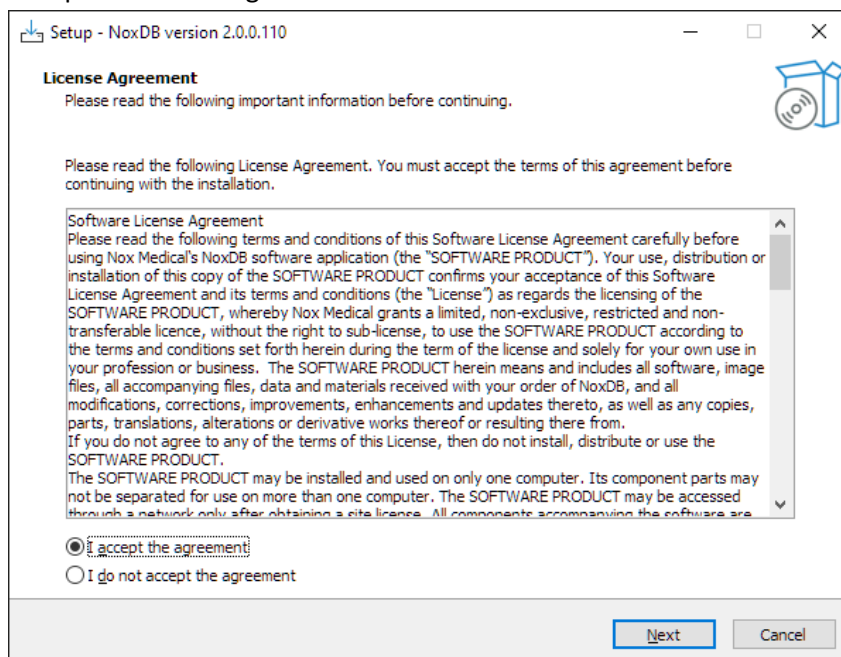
Setup - NoxDB version 2.0.0.110

License Agreement
Please read the following important information before continuing.

Please read the following License Agreement. You must accept the terms of this agreement before continuing with the installation.

Software License Agreement
Please read the following terms and conditions of this Software License Agreement carefully before using Nox Medical's NoxDB software application (the "SOFTWARE PRODUCT"). Your use, distribution or installation of this copy of the SOFTWARE PRODUCT confirms your acceptance of this Software License Agreement and its terms and conditions (the "License") as regards the licensing of the SOFTWARE PRODUCT, whereby Nox Medical grants a limited, non-exclusive, restricted and non-transferable licence, without the right to sub-license, to use the SOFTWARE PRODUCT according to the terms and conditions set forth herein during the term of the license and solely for your own use in your profession or business. The SOFTWARE PRODUCT herein means and includes all software, image files, all accompanying files, data and materials received with your order of NoxDB, and all modifications, corrections, improvements, enhancements and updates thereto, as well as any copies, parts, translations, alterations or derivative works thereof or resulting there from.
If you do not agree to any of the terms of this License, then do not install, distribute or use the SOFTWARE PRODUCT.
The SOFTWARE PRODUCT may be installed and used on only one computer. Its component parts may not be separated for use on more than one computer. The SOFTWARE PRODUCT may be accessed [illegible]

I accept the agreement
I do not accept the agreement

Next
Cancel